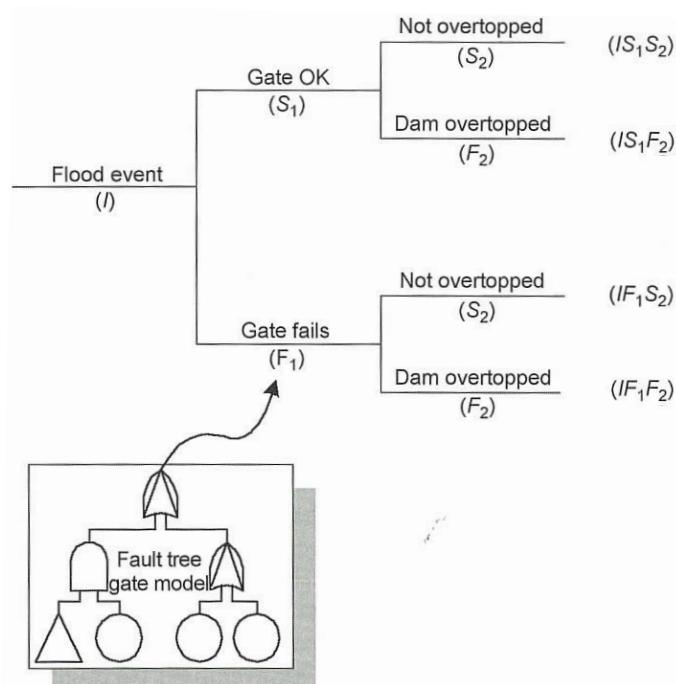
Flood event
($I$)

Gate OK
($S_1$)

Not overtopped
($S_2$)

($IS_1S_2$)

Dam overtopped
($F_2$)

($IS_1F_2$)

Gate fails
($F_1$)

Not overtopped
($S_2$)

($IF_1S_2$)

Dam overtopped
($F_2$)

($IF_1F_2$)

Fault tree gate model